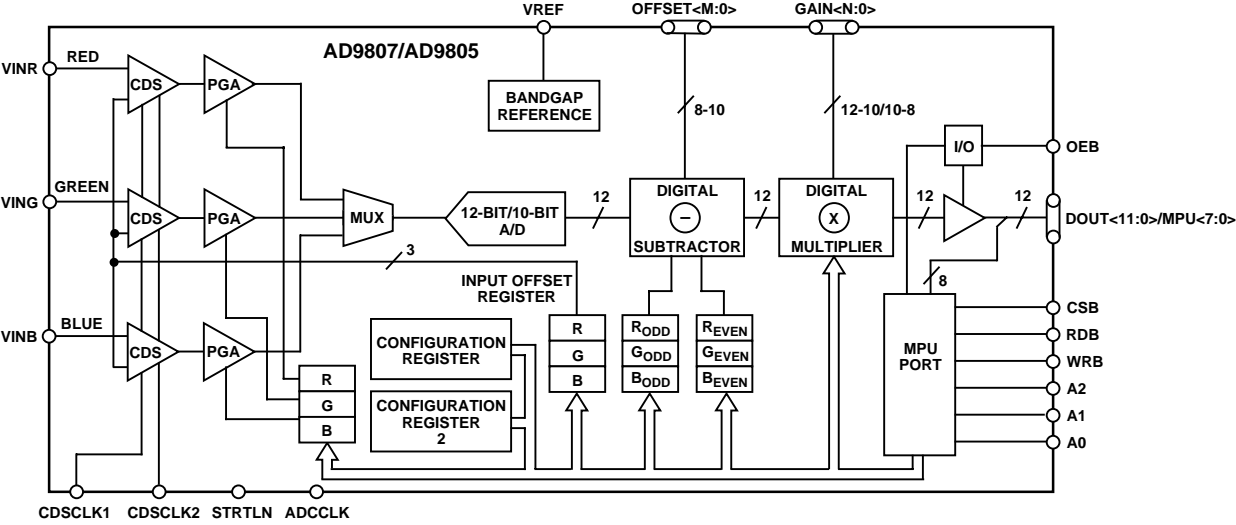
VREF
OFFSET<M:0>
GAIN<N:0>
AD9807/AD9805
VINR
RED
CDS
PGA
BANDGAP REFERENCE
8-10
12-10/10-8
I/O
OEB
VING
GREEN
CDS
PGA
MUX
12-BIT/10-BIT A/D
12
DIGITAL
−
SUBTRACTOR
12
DIGITAL
X
MULTIPLIER
12
12
DOUT<11:0>/MPU<7:0>
3
INPUT OFFSET REGISTER
8
VINB
BLUE
CDS
PGA
CONFIGURATION REGISTER
R
G
B
$R_{ODD}$
$G_{ODD}$
$B_{ODD}$
$R_{EVEN}$
$G_{EVEN}$
$B_{EVEN}$
MPU PORT
CSB
RDB
WRB
A2
A1
A0
R
G
B
CONFIGURATION REGISTER 2
CDSCLK1
CDSCLK2
STRTLN
ADCCLK